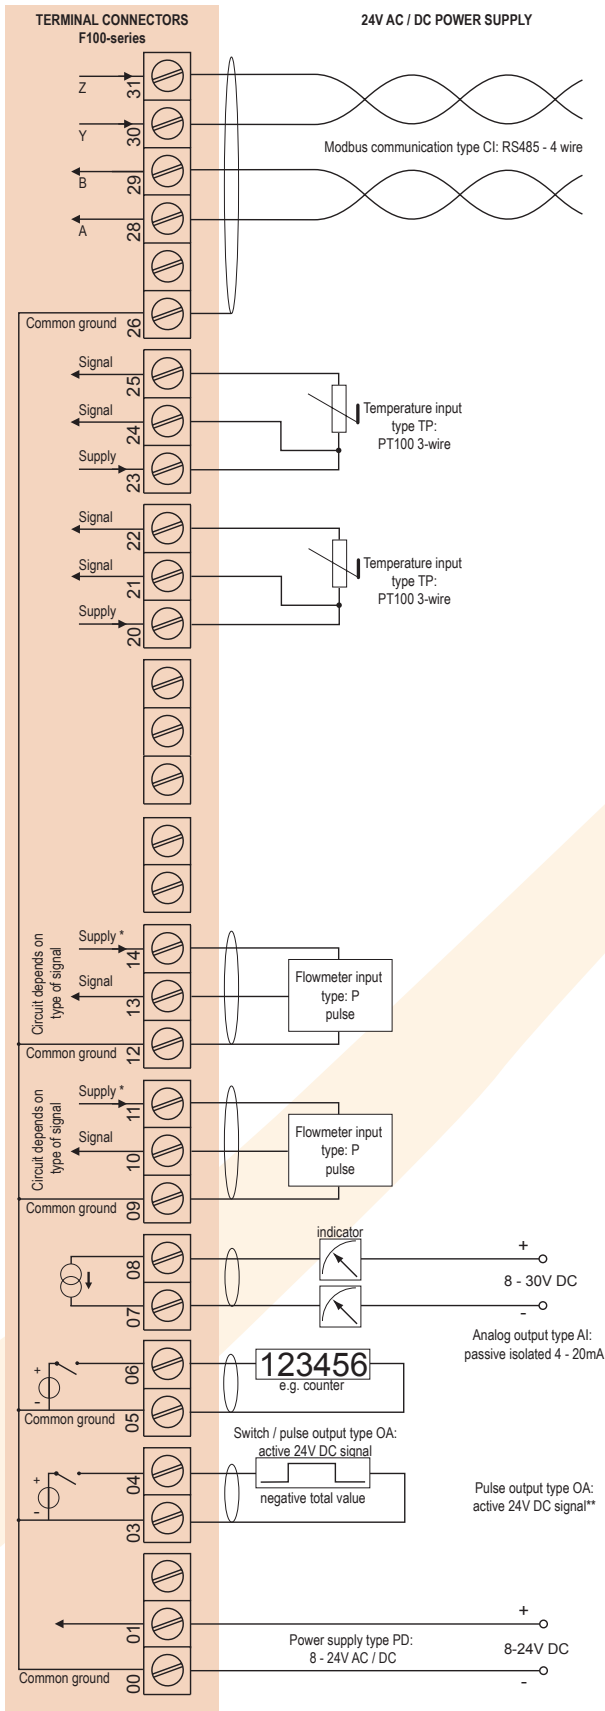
TERMINAL CONNECTORS
F100-series

24V AC / DC POWER SUPPLY

Z 31
Y 30
B 29
A 28

Modbus communication type CI: RS485 - 4 wire

Common ground 26

Signal 25
Signal 24
Supply 23

Temperature input type TP: PT100 3-wire

Signal 22
Signal 21
Supply 20

Temperature input type TP: PT100 3-wire

Circuit depends on type of signal
Supply * 14
Signal 13
Common ground 12

Flowmeter input type: P pulse

Circuit depends on type of signal
Supply * 11
Signal 10
Common ground 09

Flowmeter input type: P pulse

08
07

indicator

+
8 - 30V DC
-

Analog output type AI: passive isolated 4 - 20mA

+
-
06
Common ground 05

123456
e.g. counter

Switch / pulse output type OA: active 24V DC signal

+
-
04
03

negative total value

Pulse output type OA: active 24V DC signal**

01
Common ground 00

Power supply type PD: 8 - 24V AC / DC

+
8-24V DC
-